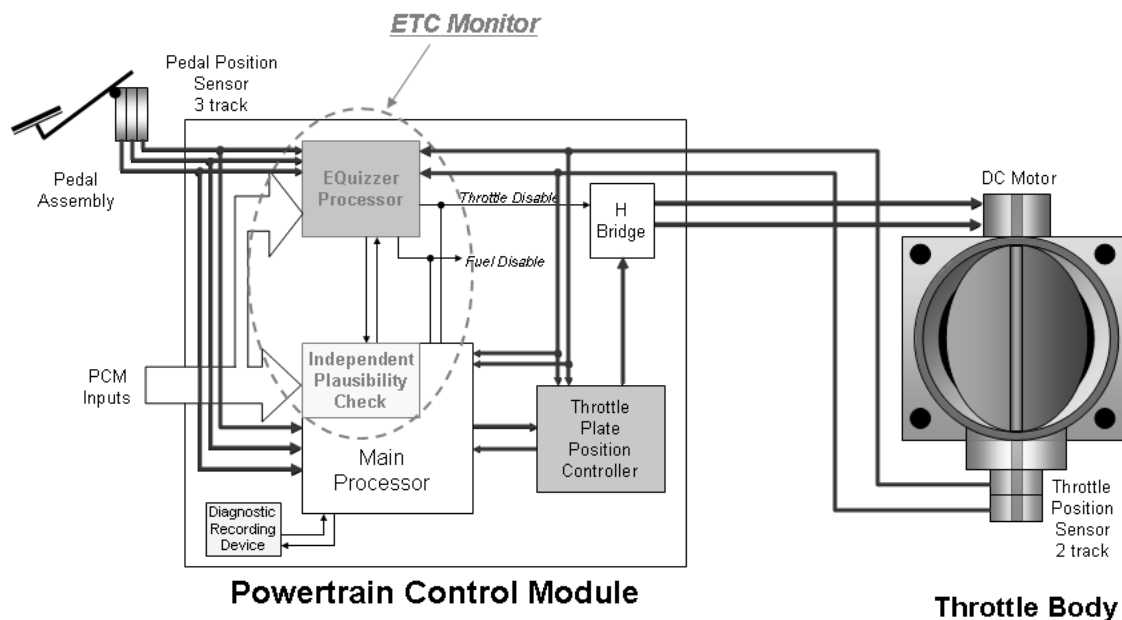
ETC Monitor

Pedal Position Sensor 3 track

Pedal Assembly

EQuizzer Processor

Throttle Disable

H Bridge

Fuel Disable

DC Motor

PCM Inputs

Independent Plausibility Check

Throttle Plate Position Controller

Main Processor

Diagnostic Recording Device

Throttle Position Sensor 2 track

Powertrain Control Module

Throttle Body